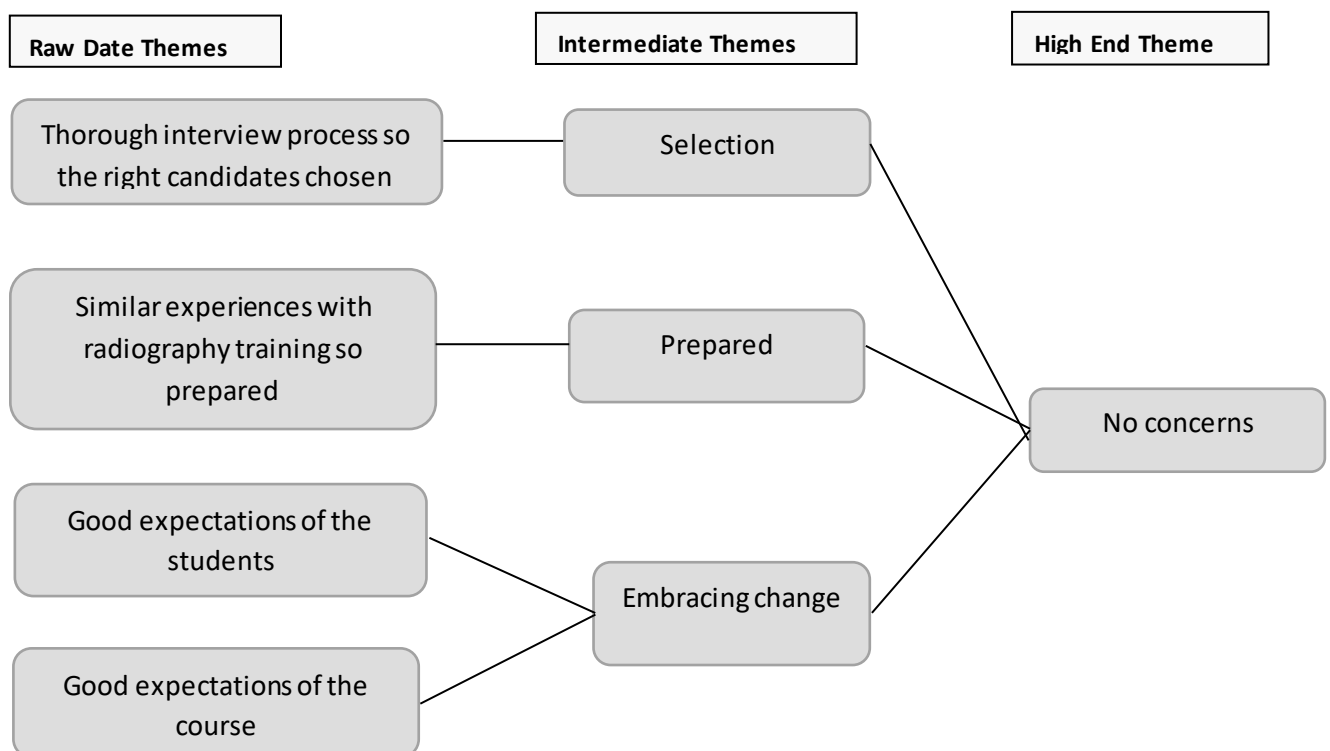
Raw Date Themes

Intermediate Themes

High End Theme

Thorough interview process so the right candidates chosen

Selection

Similar experiences with radiography training so prepared

Prepared

No concerns

Good expectations of the students

Embracing change

Good expectations of the course